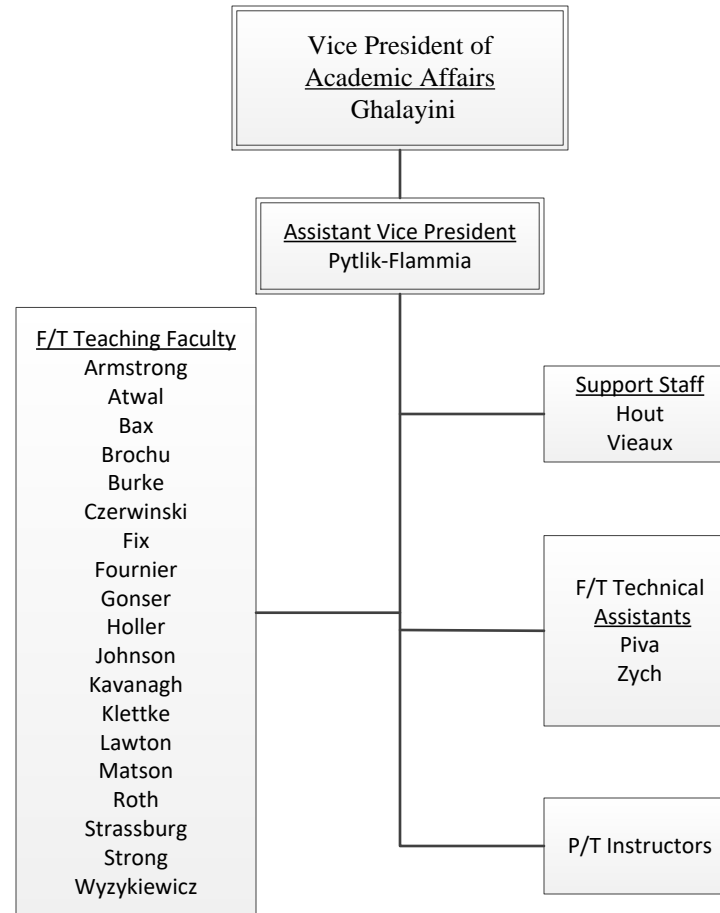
Vice President of
Academic Affairs
Ghalayini

Assistant Vice President
Pytlik-Flammia

F/T Teaching Faculty
Armstrong
Atwal
Bax
Brochu
Burke
Czerwinski
Fix
Fournier
Gonser
Holler
Johnson
Kavanagh
Klettke
Lawton
Matson
Roth
Strassburg
Strong
Wyzykiewicz

Support Staff
Hout
Vieaux

F/T Technical
Assistants
Piva
Zych

P/T Instructors